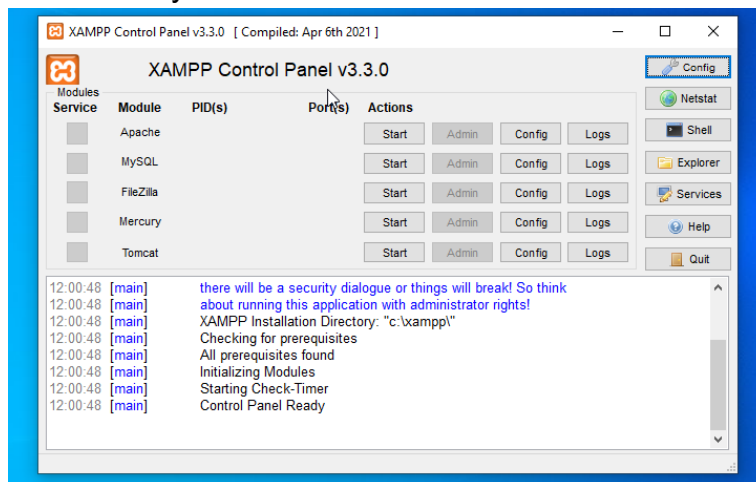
XAMPP Control Panel v3.3.0 [ Compiled: Apr 6th 2021 ]

XAMPP Control Panel v3.3.0

Config
Netstat
Shell
Explorer
Services
Help
Quit

Modules

| Service | Module | PID(s) | Port(s) | Actions | | | |
|---|---|---|---|---|---|---|---|
| | Apache | | | Start | Admin | Config | Logs |
| | MySQL | | | Start | Admin | Config | Logs |
| | FileZilla | | | Start | Admin | Config | Logs |
| | Mercury | | | Start | Admin | Config | Logs |
| | Tomcat | | | Start | Admin | Config | Logs |

12:00:48 [main] there will be a security dialogue or things will break! So think
12:00:48 [main] about running this application with administrator rights!
12:00:48 [main] XAMPP Installation Directory: "c:\xampp\"
12:00:48 [main] Checking for prerequisites
12:00:48 [main] All prerequisites found
12:00:48 [main] Initializing Modules
12:00:48 [main] Starting Check-Timer
12:00:48 [main] Control Panel Ready